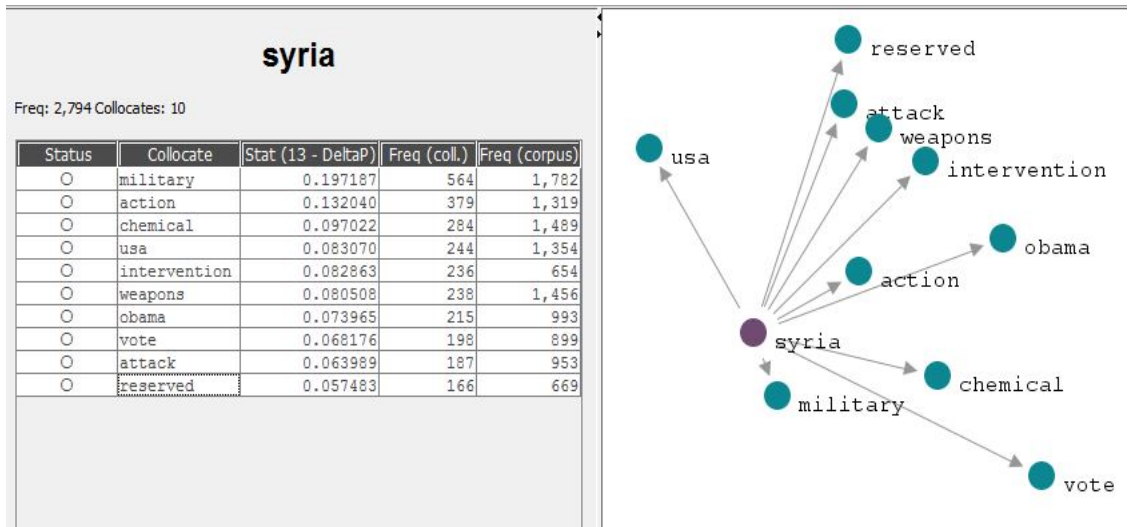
syria

Freq: 2,794 Collocates: 10

| Status | Collocate | Stat (13 - DeltaP) | Freq (coll.) | Freq (corpus) |
|---|---|---|---|---|
| O | military | 0.197187 | 564 | 1,782 |
| O | action | 0.132040 | 379 | 1,319 |
| O | chemical | 0.097022 | 284 | 1,489 |
| O | usa | 0.083070 | 244 | 1,354 |
| O | intervention | 0.082863 | 236 | 654 |
| O | weapons | 0.080508 | 238 | 1,456 |
| O | obama | 0.073965 | 215 | 993 |
| O | vote | 0.068176 | 198 | 899 |
| O | attack | 0.063989 | 187 | 953 |
| O | reserved | 0.057483 | 166 | 669 |

reserved
attack
weapons
usa
intervention
obama
action
syria
chemical
military
vote